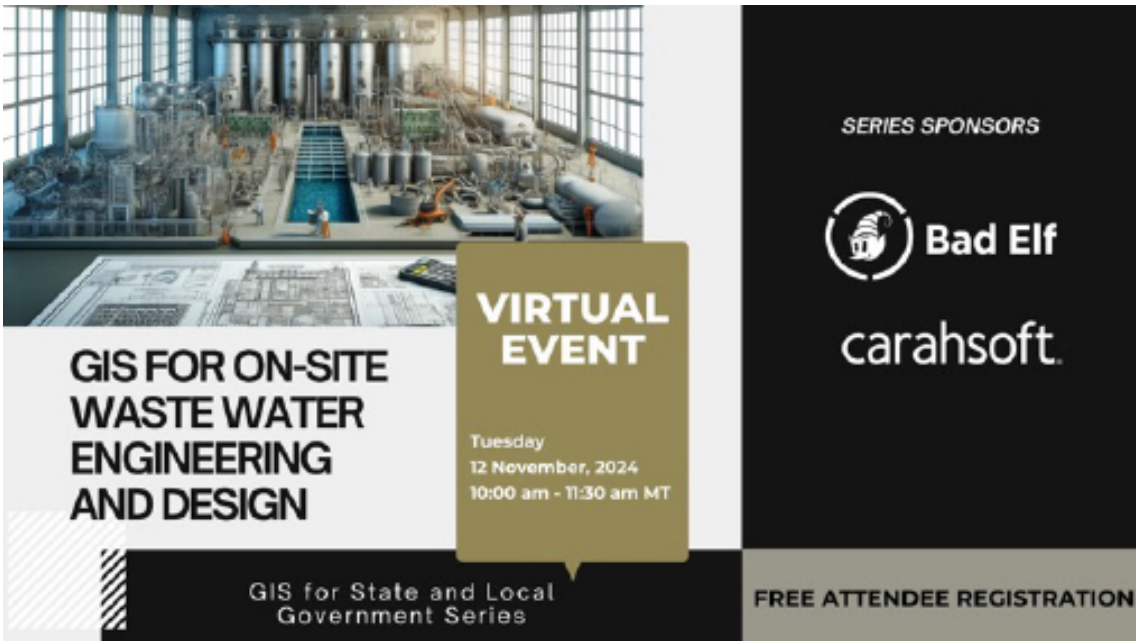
GIS FOR ON-SITE WASTE WATER ENGINEERING AND DESIGN

VIRTUAL EVENT

Tuesday
12 November, 2024
10:00 am - 11:30 am MT

GIS for State and Local Government Series

SERIES SPONSORS

Bad Elf

carahsoft.

FREE ATTENDEE REGISTRATION